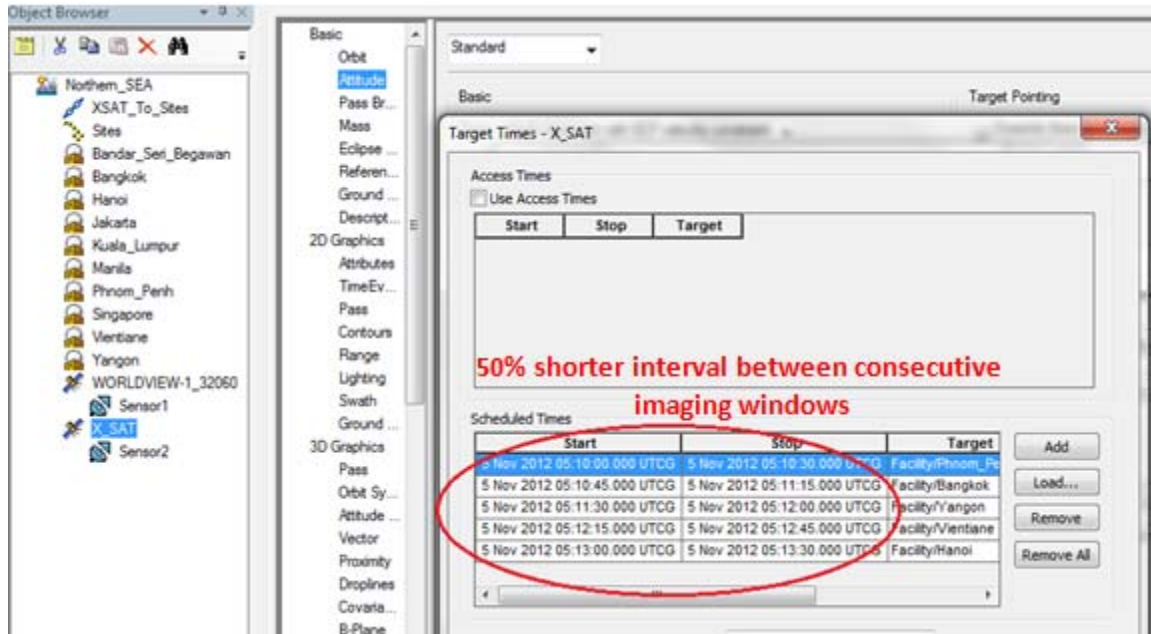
Object Browser

Northern_SEA
XSAT_To_Sites
Sites
Bandar_Seri_Begawan
Bangkok
Hanoi
Jakarta
Kuala_Lumpur
Manila
Phnom_Penh
Singapore
Vientiane
Yangon
WORLDVIEW-1_32060
Sensor1
X_SAT
Sensor2

Basic
Orbit
Attitude
Pass Br...
Mass
Eclipse ...
Referen...
Ground ...
Descript...
2D Graphics
Attributes
TimeEv...
Pass
Contours
Range
Lighting
Swath
Ground ...
3D Graphics
Pass
Orbit Sy...
Attitude ...
Vector
Proximity
Droplines
Covaria...
B-Plane

Standard

Basic

Target Pointing

Target Times - X_SAT

Access Times
Use Access Times

| Start | Stop | Target |
|---|---|---|

50% shorter interval between consecutive imaging windows

Scheduled Times

| Start | Stop | Target |
|---|---|---|
| 5 Nov 2012 05:10:00.000 UTCG | 5 Nov 2012 05:10:30.000 UTCG | Facility/Phnom_Pe |
| 5 Nov 2012 05:10:45.000 UTCG | 5 Nov 2012 05:11:15.000 UTCG | Facility/Bangkok |
| 5 Nov 2012 05:11:30.000 UTCG | 5 Nov 2012 05:12:00.000 UTCG | Facility/Yangon |
| 5 Nov 2012 05:12:15.000 UTCG | 5 Nov 2012 05:12:45.000 UTCG | Facility/Vientiane |
| 5 Nov 2012 05:13:00.000 UTCG | 5 Nov 2012 05:13:30.000 UTCG | Facility/Hanoi |

Add
Load...
Remove
Remove All